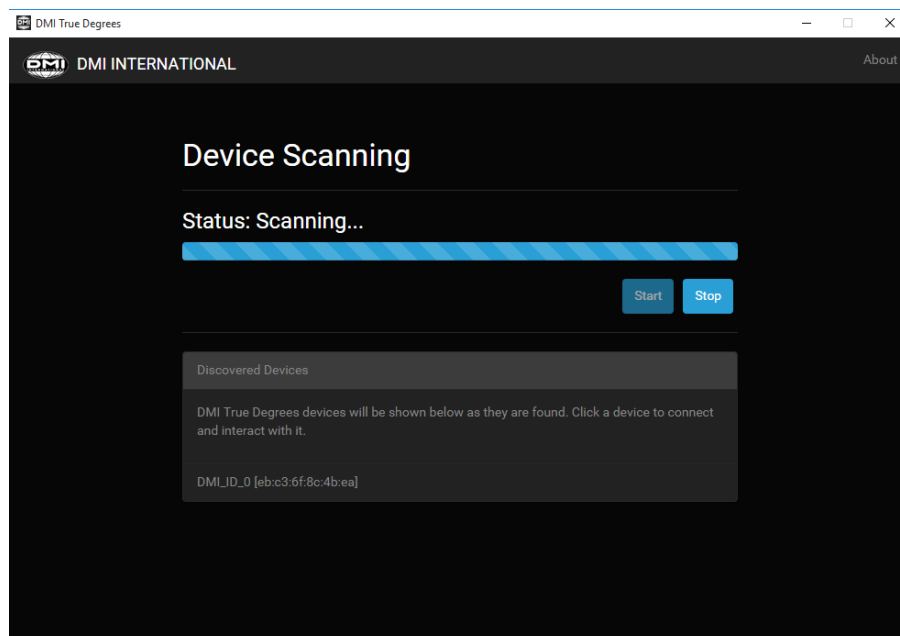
DMI True Degrees

DMI INTERNATIONAL

About

Device Scanning

Status: Scanning...

Start Stop

Discovered Devices

DMI True Degrees devices will be shown below as they are found. Click a device to connect and interact with it.

DMI_ID_0 [eb:c3:6f:8c:4b:ea]